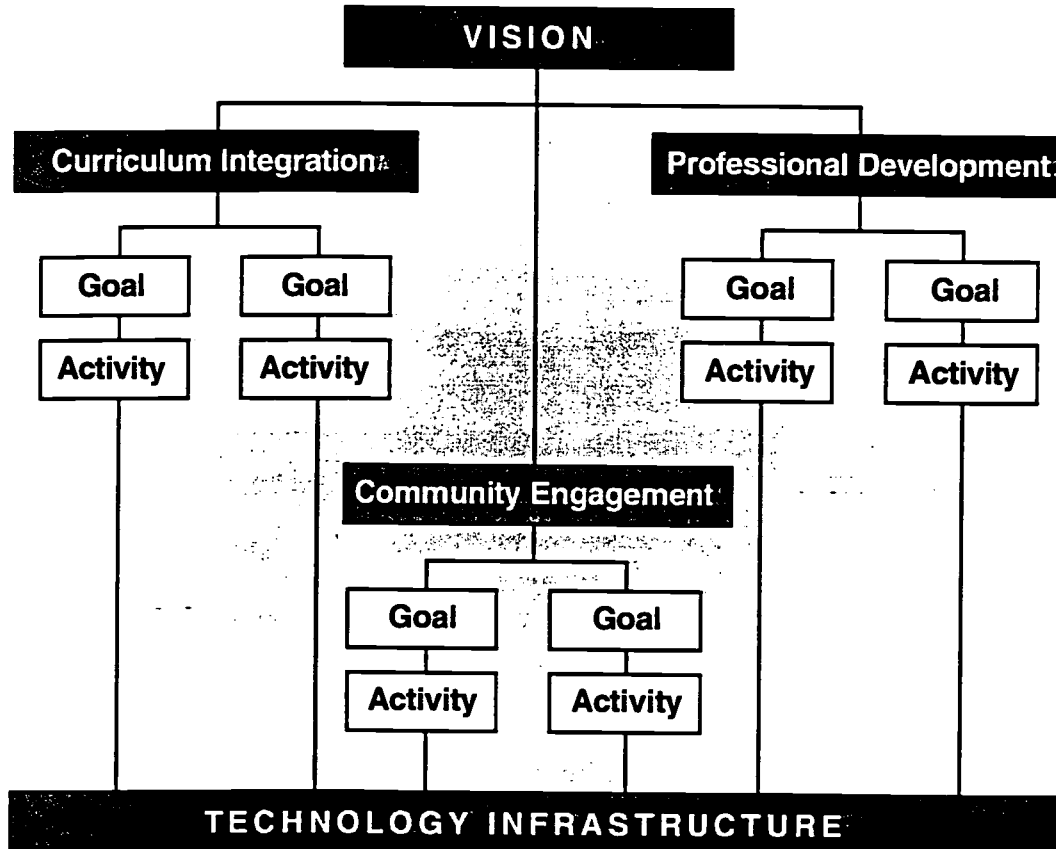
VISION

Curriculum Integration

Professional Development

Goal

Goal

Activity

Activity

Goal

Goal

Activity

Activity

Community Engagement

Goal

Goal

Activity

Activity

TECHNOLOGY INFRASTRUCTURE